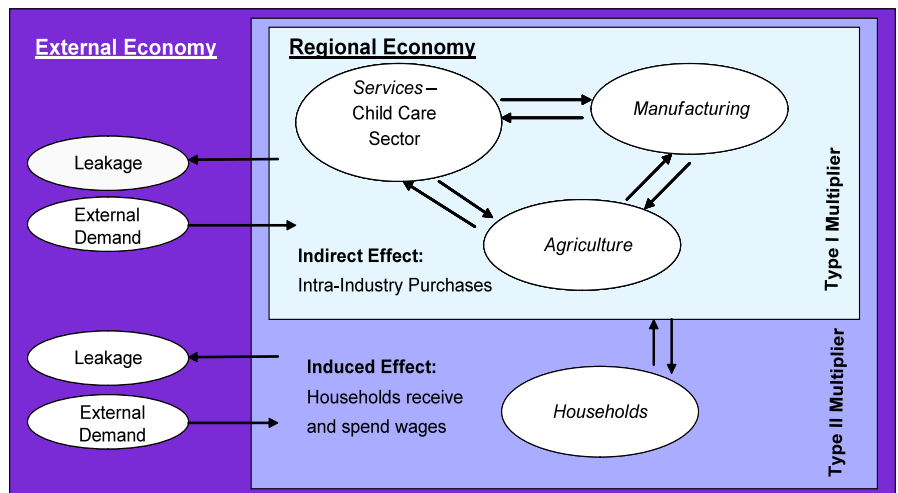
External Economy

Regional Economy

Services – Child Care Sector

Manufacturing

Agriculture

Leakage

External Demand

Indirect Effect:
Intra-Industry Purchases

Type I Multiplier

Leakage

External Demand

Induced Effect:
Households receive and spend wages

Households

Type II Multiplier